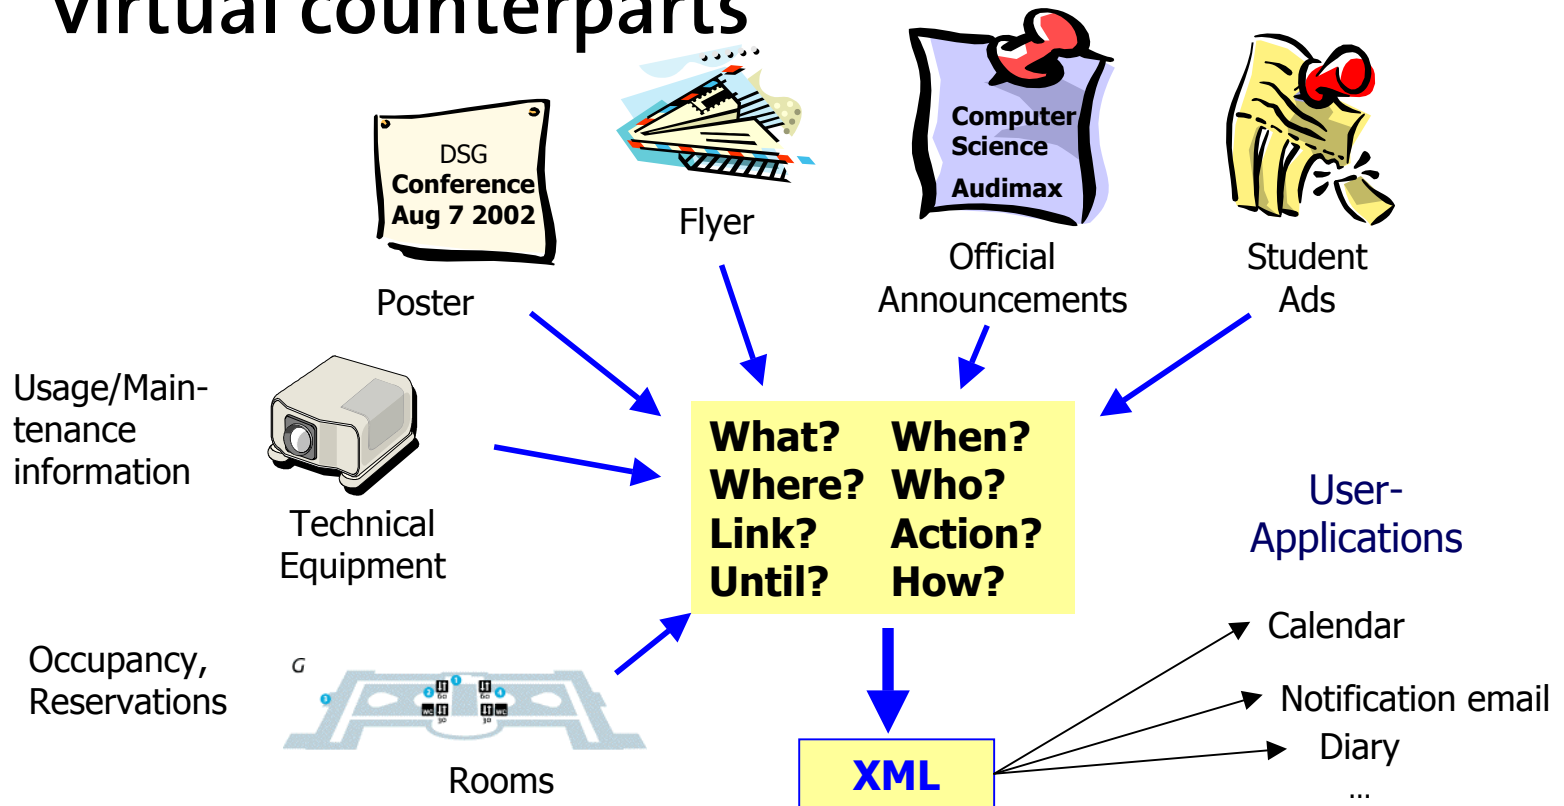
Virtual counterparts

DSG
Conference
Aug 7 2002

Poster

Flyer

Computer
Science
Audimax

Official
Announcements

Student
Ads

Usage/Maintenance
information

Technical
Equipment

What? When?
Where? Who?
Link? Action?
Until? How?

User-
Applications

Occupancy,
Reservations

Rooms

XML

Calendar

Notification email

Diary

...